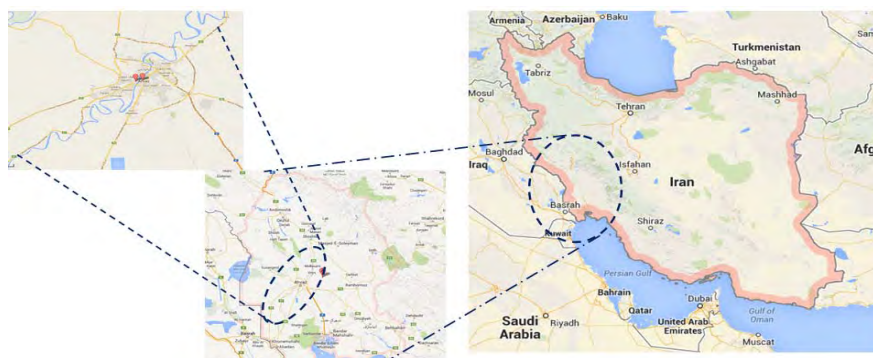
Armenia
Azerbaijan
Baku
Turkmenistan
Ashgabat
Tabriz
Mashhad
Mosul
Tehran
Baghdad
Iraq
Isfahan
Afg
Iran
Basrah
Shiraz
Kuwait
Persian Gulf
Bahrain
Dubai
Qatar
Gulf of Oman
Saudi Arabia
Riyadh
United Arab Emirates
Muscat